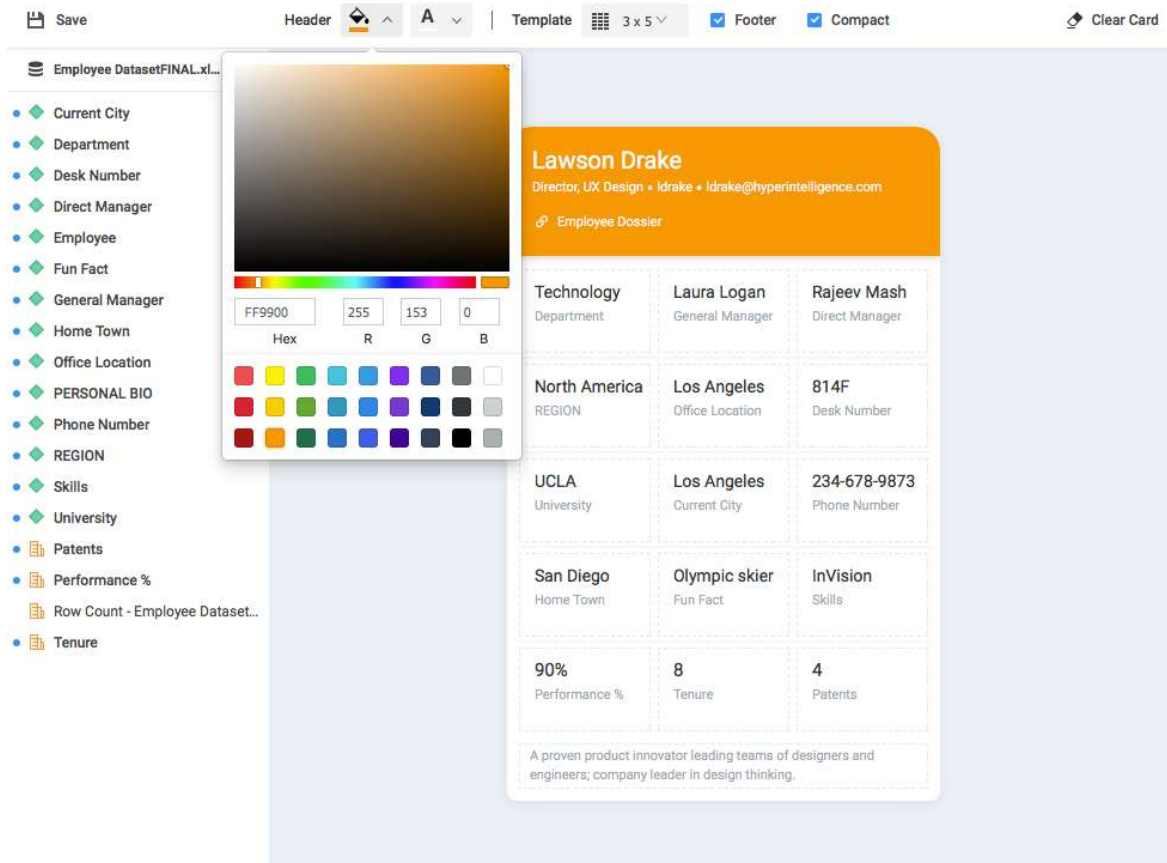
Save

Header A

Template 3 x 5

Footer

Compact

Clear Card

Employee DatasetFINAL.xl...

Current City
Department
Desk Number
Direct Manager
Employee
Fun Fact
General Manager
Home Town
Office Location
PERSONAL BIO
Phone Number
REGION
Skills
University
Patents
Performance %
Row Count - Employee Dataset...
Tenure

FF9900 255 153 0
Hex R G B

Lawson Drake
Director, UX Design • ldrake • ldrake@hyperintelligence.com
Employee Dossier

| Technology<br>Department | Laura Logan<br>General Manager | Rajeev Mash<br>Direct Manager |
|---|---|---|
| North America<br>REGION | Los Angeles<br>Office Location | 814F<br>Desk Number |
| UCLA<br>University | Los Angeles<br>Current City | 234-678-9873<br>Phone Number |
| San Diego<br>Home Town | Olympic skier<br>Fun Fact | InVision<br>Skills |
| 90%<br>Performance % | 8<br>Tenure | 4<br>Patents |

A proven product innovator leading teams of designers and engineers; company leader in design thinking.